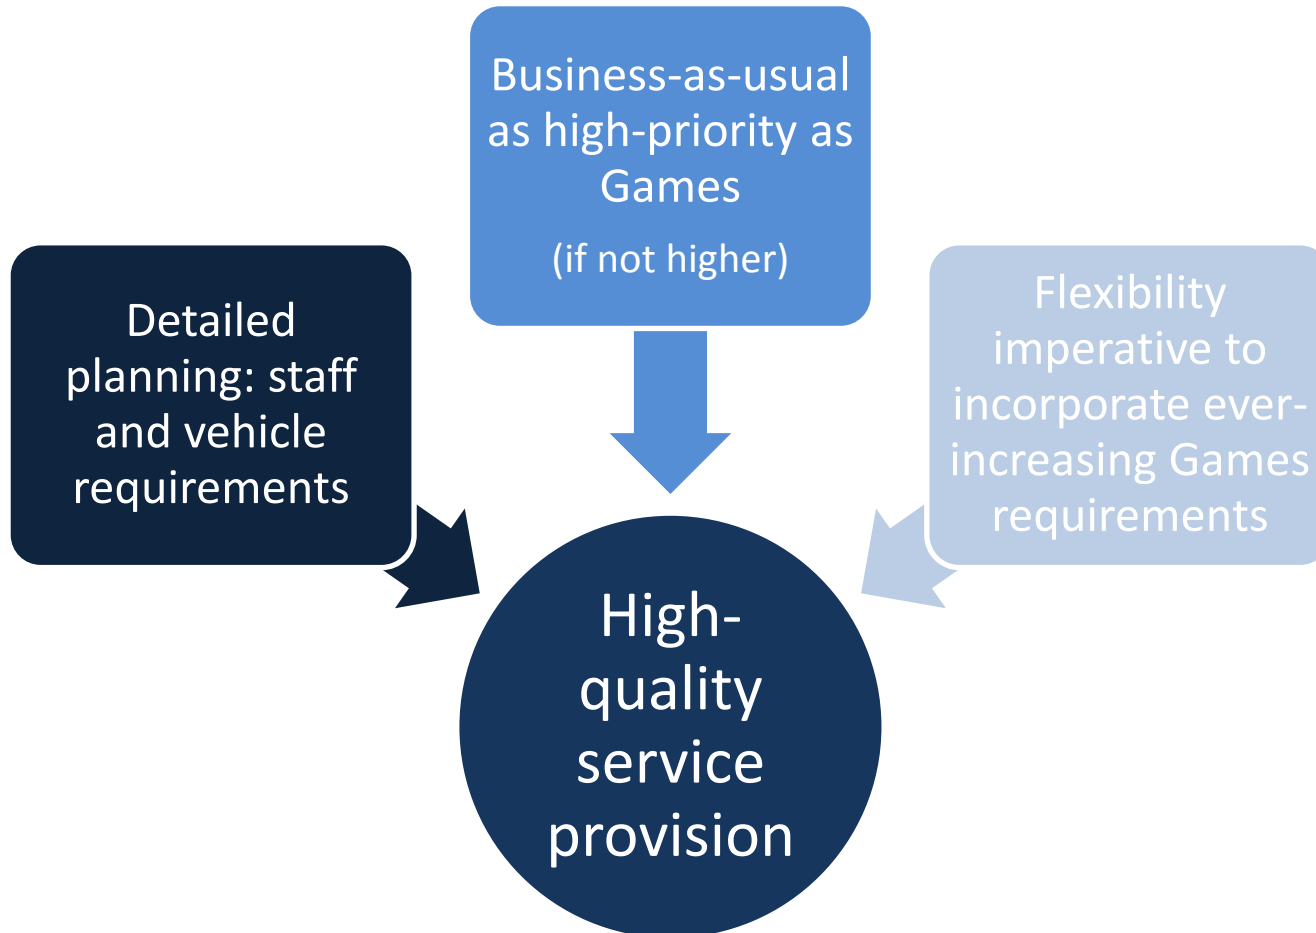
Business-as-usual as high-priority as Games

(if not higher)

Detailed planning: staff and vehicle requirements

Flexibility imperative to incorporate ever-increasing Games requirements

High-quality service provision